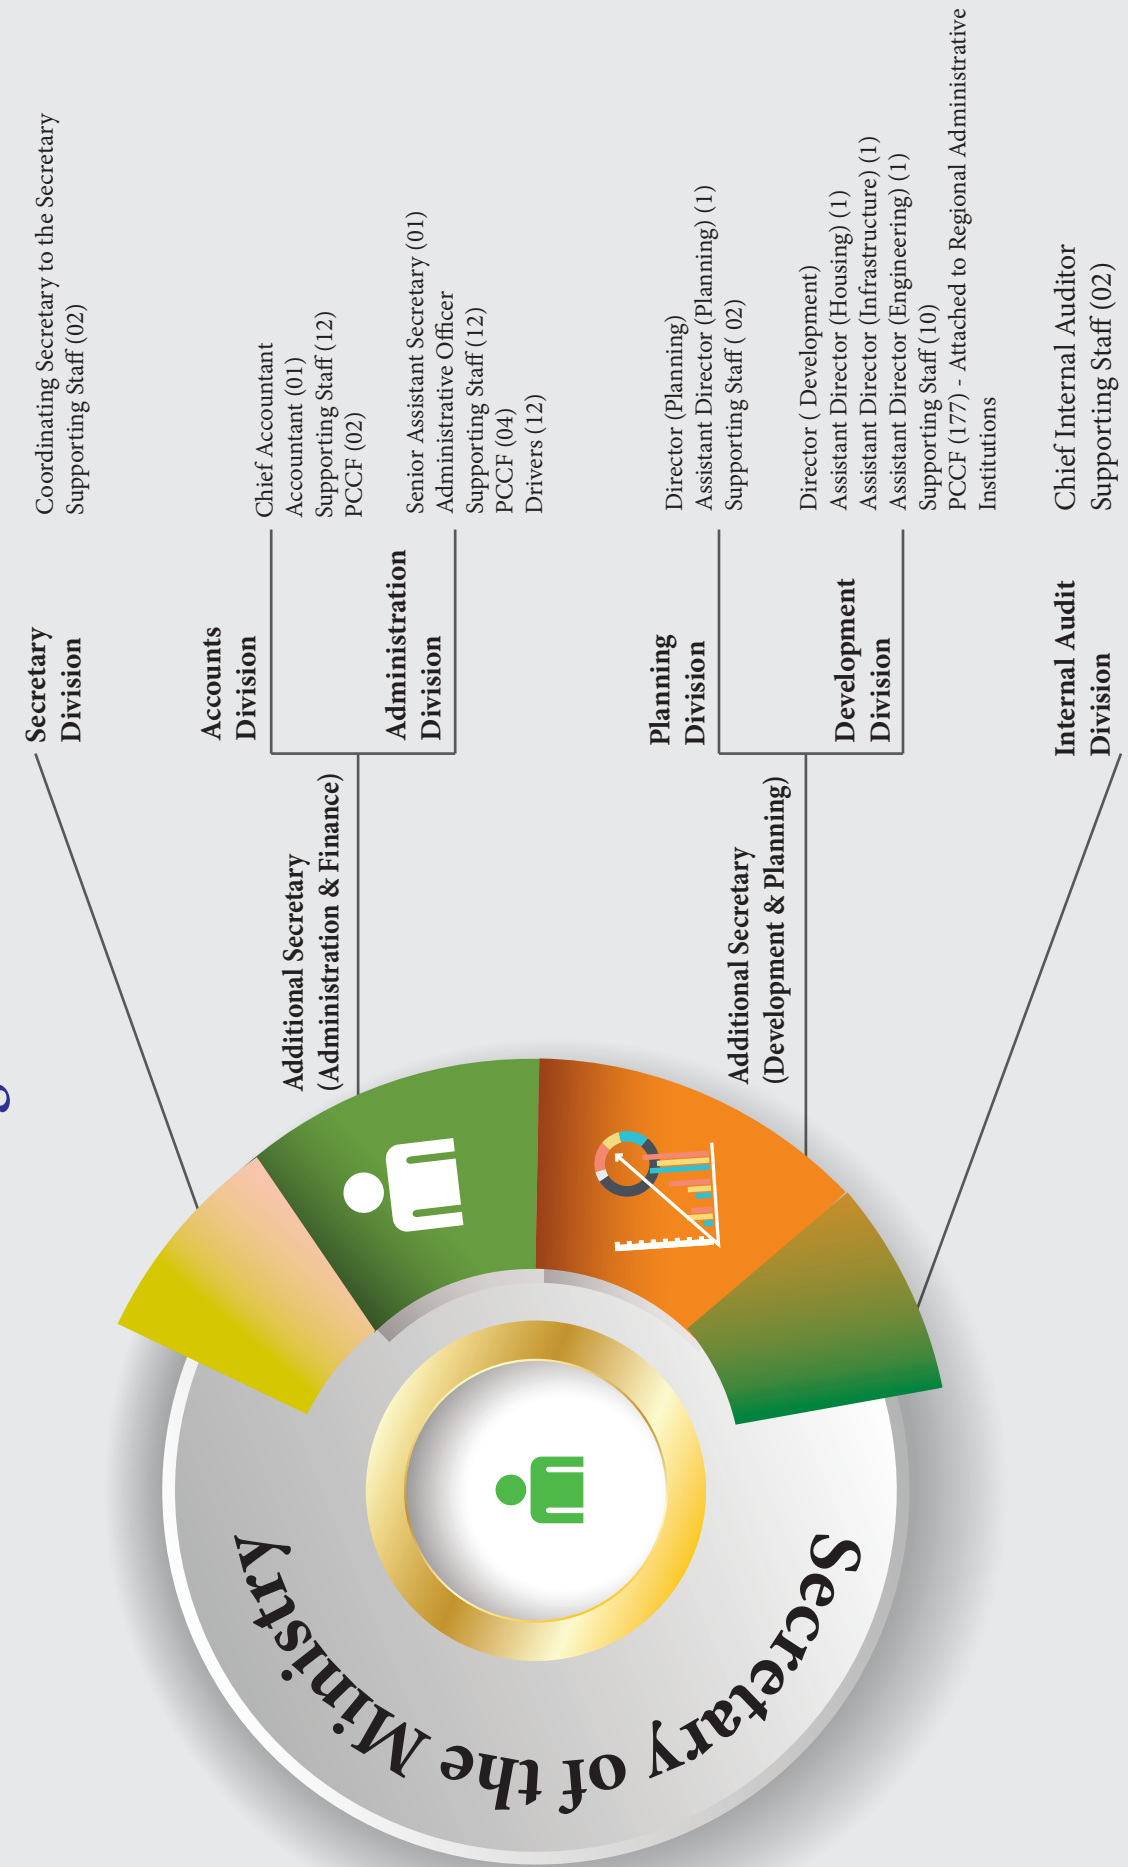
Secretary of the Ministry

Secretary Division

Coordinating Secretary to the Secretary
Supporting Staff (02)

Additional Secretary (Administration & Finance)

Accounts Division

Chief Accountant
Accountant (01)
Supporting Staff (12)
PCCF (02)

Administration Division

Senior Assistant Secretary (01)
Administrative Officer
Supporting Staff (12)
PCCF (04)
Drivers (12)

Additional Secretary (Development & Planning)

Planning Division

Director (Planning)
Assistant Director (Planning) (1)
Supporting Staff ( 02)

Development Division

Director ( Development)
Assistant Director (Housing) (1)
Assistant Director (Infrastructure) (1)
Assistant Director (Engineering) (1)
Supporting Staff (10)
PCCF (177) - Attached to Regional Administrative Institutions

Internal Audit Division

Chief Internal Auditor
Supporting Staff (02)